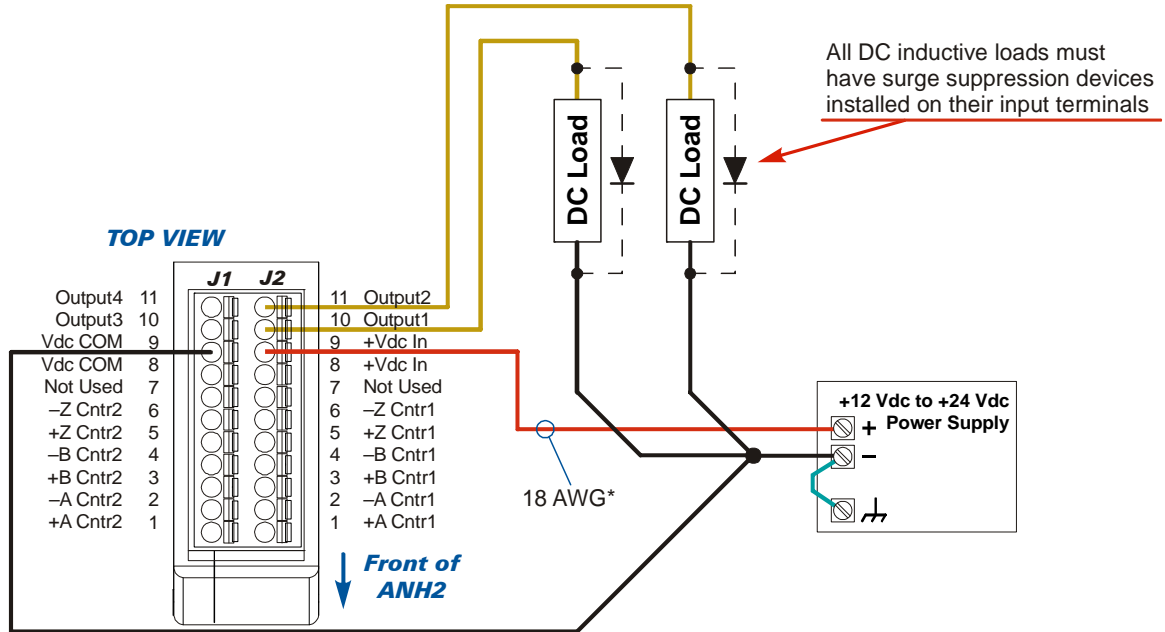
All DC inductive loads must have surge suppression devices installed on their input terminals

DC Load

DC Load

TOP VIEW

J1 J2

Output4 11
Output3 10
Vdc COM 9
Vdc COM 8
Not Used 7
–Z Cntr2 6
+Z Cntr2 5
–B Cntr2 4
+B Cntr2 3
–A Cntr2 2
+A Cntr2 1

11 Output2
10 Output1
9 +Vdc In
8 +Vdc In
7 Not Used
6 –Z Cntr1
5 +Z Cntr1
4 –B Cntr1
3 +B Cntr1
2 –A Cntr1
1 +A Cntr1

+12 Vdc to +24 Vdc
Power Supply
+
–

18 AWG*

Front of ANH2